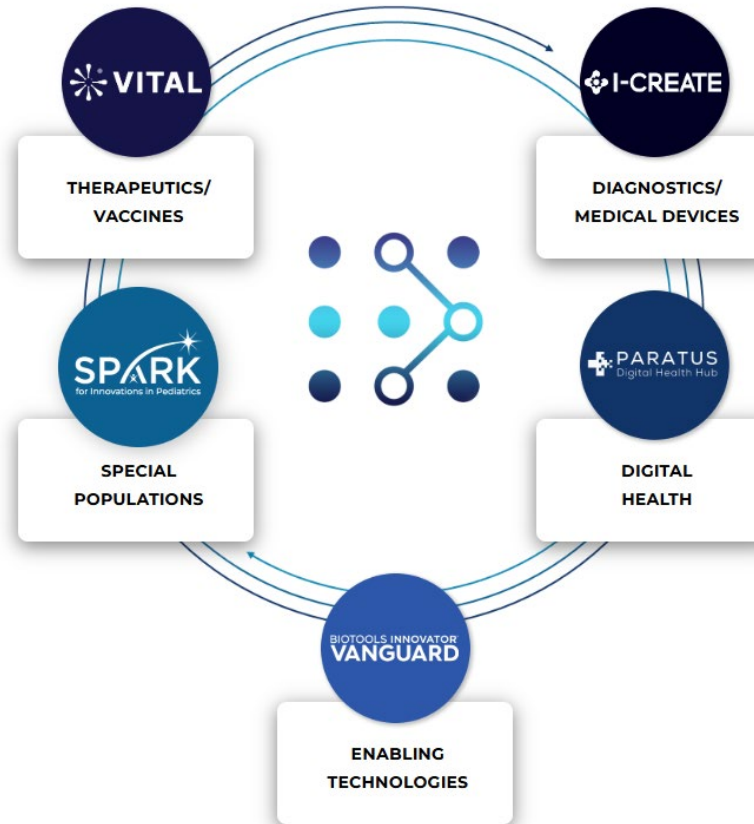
VITAL

THERAPEUTICS/ VACCINES

I-CREATE

DIAGNOSTICS/ MEDICAL DEVICES

SPARK
for Innovations in Pediatrics

SPECIAL POPULATIONS

PARATUS
Digital Health Hub

DIGITAL HEALTH

BIOTOOLS INNOVATOR
VANGUARD

ENABLING TECHNOLOGIES